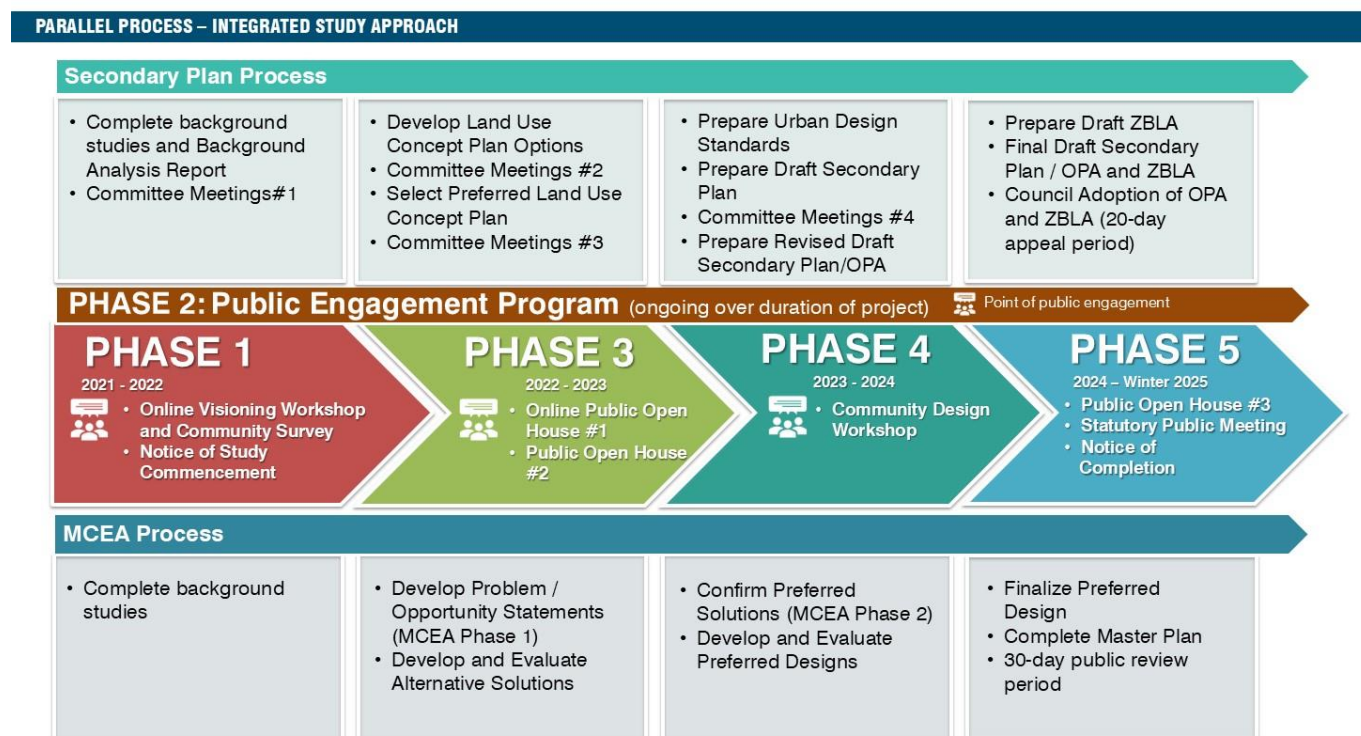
PARALLEL PROCESS – INTEGRATED STUDY APPROACH

Secondary Plan Process

• Complete background studies and Background Analysis Report
• Committee Meetings#1

• Develop Land Use Concept Plan Options
• Committee Meetings #2
• Select Preferred Land Use Concept Plan
• Committee Meetings #3

• Prepare Urban Design Standards
• Prepare Draft Secondary Plan
• Committee Meetings #4
• Prepare Revised Draft Secondary Plan/OPA

• Prepare Draft ZBLA
• Final Draft Secondary Plan / OPA and ZBLA
• Council Adoption of OPA and ZBLA (20-day appeal period)

PHASE 2: Public Engagement Program (ongoing over duration of project)

Point of public engagement

PHASE 1
2021 - 2022
• Online Visioning Workshop and Community Survey
• Notice of Study Commencement

PHASE 3
2022 - 2023
• Online Public Open House #1
• Public Open House #2

PHASE 4
2023 - 2024
• Community Design Workshop

PHASE 5
2024 – Winter 2025
• Public Open House #3
• Statutory Public Meeting
• Notice of Completion

MCEA Process

• Complete background studies

• Develop Problem / Opportunity Statements (MCEA Phase 1)
• Develop and Evaluate Alternative Solutions

• Confirm Preferred Solutions (MCEA Phase 2)
• Develop and Evaluate Preferred Designs

• Finalize Preferred Design
• Complete Master Plan
• 30-day public review period